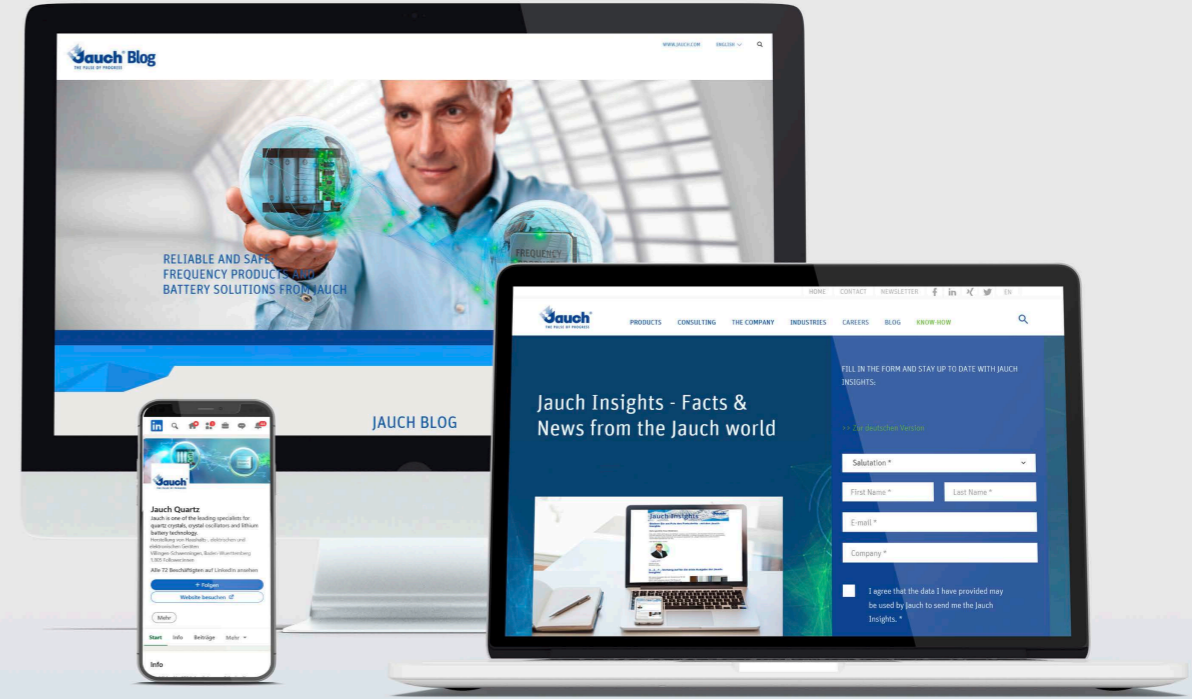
Jauch Blog
THE PULSE OF PROGRESS

WWW.JAUCH.COM ENGLISH

RELIABLE AND SAFE FREQUENCY PRODUCTS AND BATTERY SOLUTIONS FROM JAUCH

FREQUENCY

JAUCH BLOG

HOME CONTACT NEWSLETTER EN

Jauch
THE PULSE OF PROGRESS

PRODUCTS CONSULTING THE COMPANY INDUSTRIES CAREERS BLOG KNOW-HOW

Jauch Insights - Facts & News from the Jauch world

FILL IN THE FORM AND STAY UP TO DATE WITH JAUCH INSIGHTS:

>> Zur deutschen Version

Salutation *

First Name *

Last Name *

E-mail *

Company *

I agree that the data I have provided may be used by Jauch to send me the Jauch Insights. *

Jauch Insights

Jauch
THE PULSE OF PROGRESS

Jauch Quartz
Jauch is one of the leading specialists for quartz crystals, crystal oscillators and lithium battery technology.
Herstellung von Haushalts-, elektrischen und elektronischen Geräten
Villingen-Schwenningen, Baden-Württemberg
5.805 Follower:innen

Alle 72 Beschäftigten auf LinkedIn ansehen

+ Folgen

Website besuchen

Mehr

Start Info Beiträge Mehr

Info